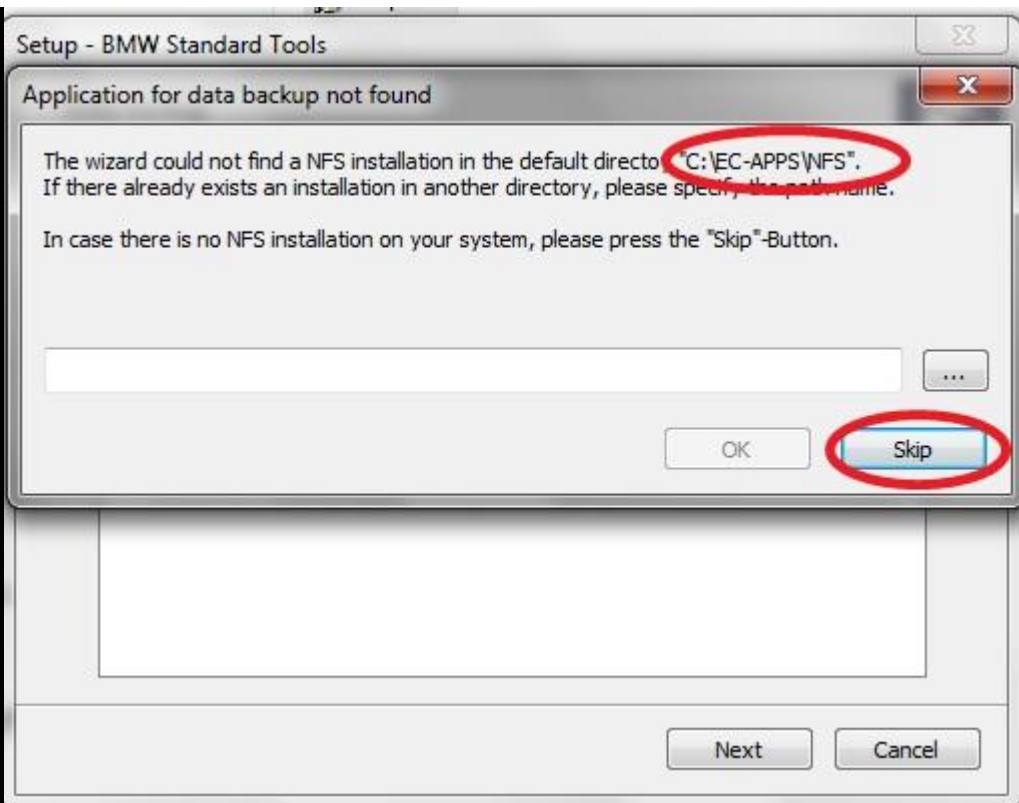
Setup - BMW Standard Tools

Application for data backup not found

The wizard could not find a NFS installation in the default directo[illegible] "C:\EC-APPS\NFS".
If there already exists an installation in another directory, please spec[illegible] the path name.

In case there is no NFS installation on your system, please press the "Skip"-Button.

...

OK

Skip

Next

Cancel